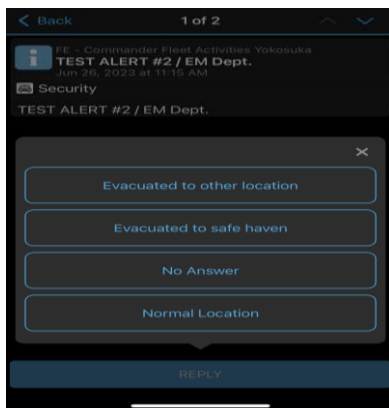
< Back

1 of 2

FE - Commander Fleet Activities Yokosuka

TEST ALERT #2 / EM Dept.

Jun 26, 2023 at 11:15 AM

Security

TEST ALERT #2 / EM Dept.

×

Evacuated to other location

Evacuated to safe haven

No Answer

Normal Location

REPLY